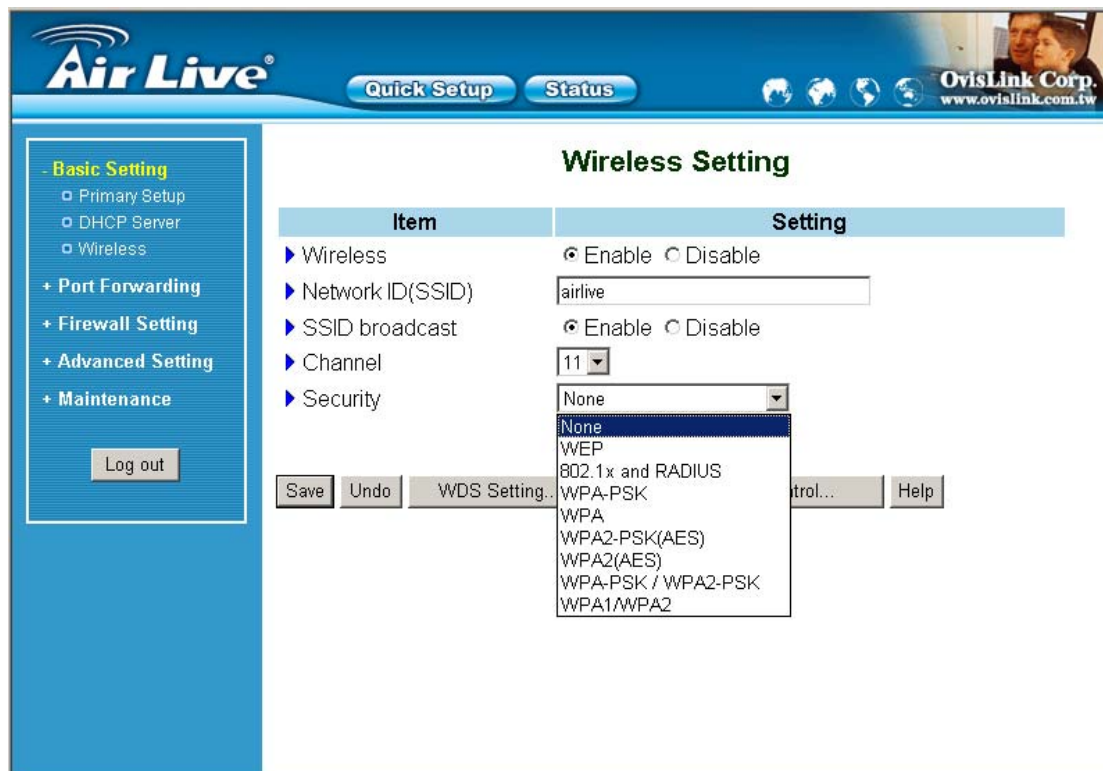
Air Live®

Quick Setup Status

OvisLink Corp.
www.ovislink.com.tw

- Basic Setting
Primary Setup
DHCP Server
Wireless
+ Port Forwarding
+ Firewall Setting
+ Advanced Setting
+ Maintenance

Log out

Wireless Setting

| Item | Setting |
|---|---|
| Wireless | Enable Disable |
| Network ID(SSID) | airlive |
| SSID broadcast | Enable Disable |
| Channel | 11 |
| Security | None |

None
WEP
802.1x and RADIUS
WPA-PSK
WPA
WPA2-PSK(AES)
WPA2(AES)
WPA-PSK / WPA2-PSK
WPA1/WPA2

Save Undo WDS Setting... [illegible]trol... Help